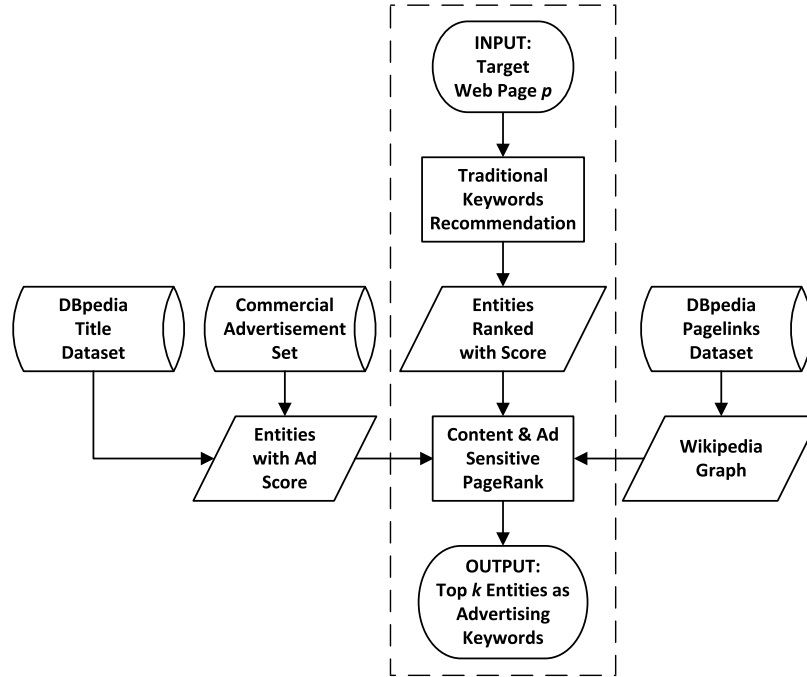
INPUT: Target Web Page *p*

Traditional Keywords Recommendation

DBpedia Title Dataset

Commercial Advertisement Set

Entities Ranked with Score

DBpedia Pagelinks Dataset

Entities with Ad Score

Content & Ad Sensitive PageRank

Wikipedia Graph

OUTPUT: Top *k* Entities as Advertising Keywords